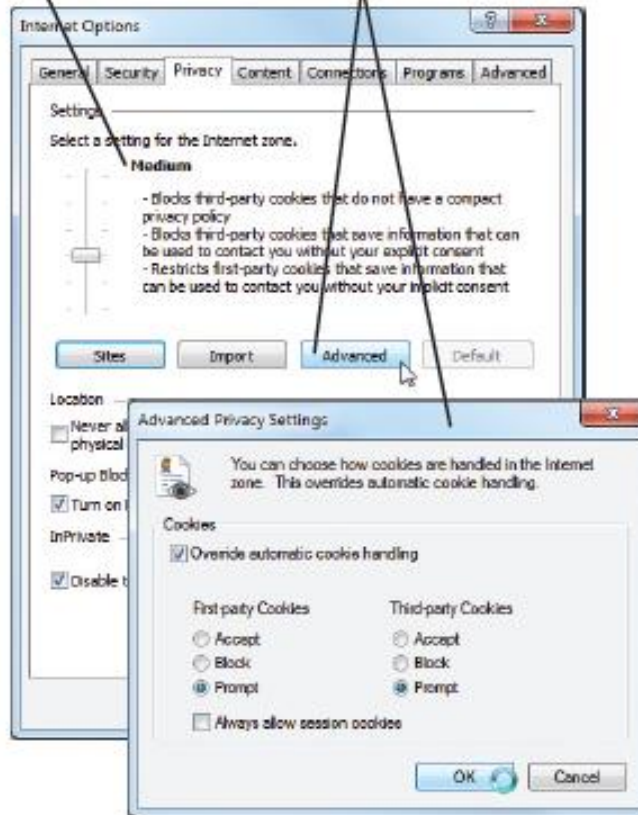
Internet Options

General | Security | Privacy | Content | Connections | Programs | Advanced

Settings

Select a setting for the Internet zone.

Medium

- Blocks third-party cookies that do not have a compact privacy policy
- Blocks third-party cookies that save information that can be used to contact you without your explicit consent
- Restricts first-party cookies that save information that can be used to contact you without your implicit consent

Sites | Import | Advanced | Default

Location

Never al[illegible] physical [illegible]

Pop-up Bloc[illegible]

Turn on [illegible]

InPrivate

Disable t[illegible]

Advanced Privacy Settings

You can choose how cookies are handled in the Internet zone. This overrides automatic cookie handling.

Cookies

Override automatic cookie handling

First-party Cookies
Accept
Block
Prompt

Third-party Cookies
Accept
Block
Prompt

Always allow session cookies

OK | Cancel